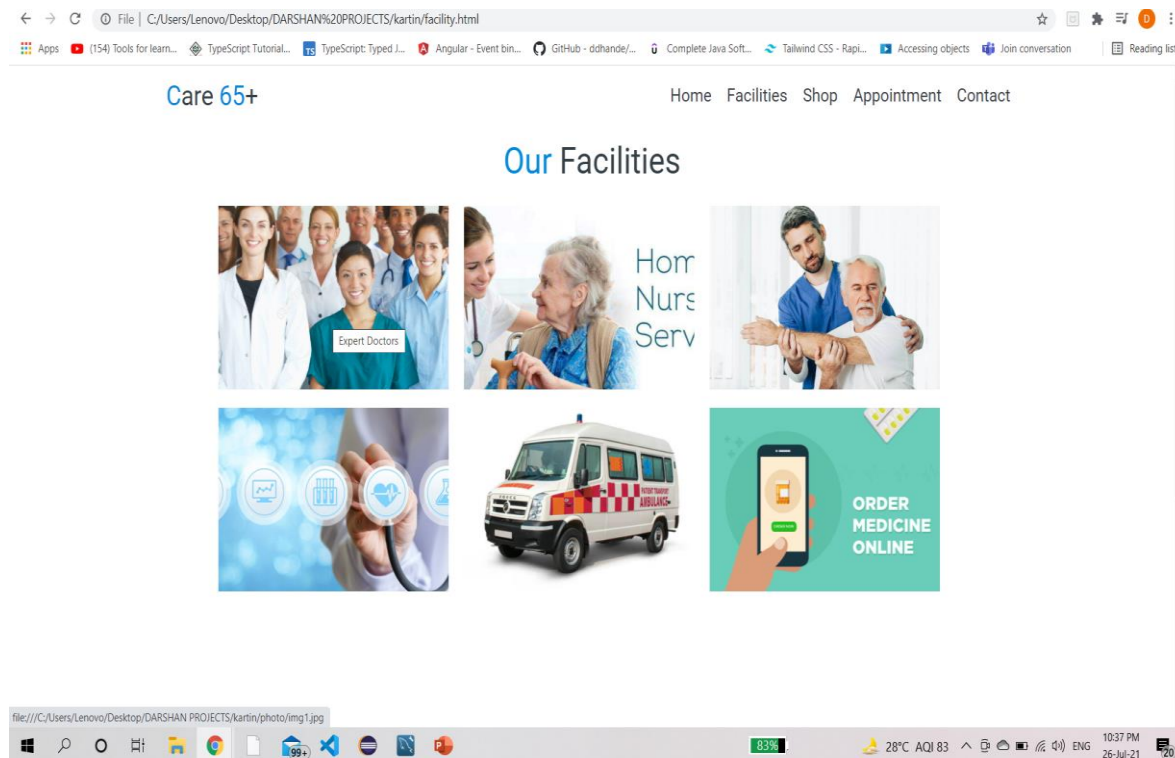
File | C:/Users/Lenovo/Desktop/DARSHAN%20PROJECTS/kartin/facility.html

Apps (154) Tools for learn... TypeScript Tutorial... TS TypeScript: Typed J... Angular - Event bin... GitHub - ddhande/... Complete Java Soft... Tailwind CSS - Rapi... Accessing objects Join conversation Reading list

Care 65+

Home Facilities Shop Appointment Contact

Our Facilities

Expert Doctors

Hom Nurs Serv

AMBULANCE

ORDER MEDICINE ONLINE

file:///C:/Users/Lenovo/Desktop/DARSHAN PROJECTS/kartin/photo/img1.jpg

99+

83%

28°C AQI 83 ENG 10:37 PM 26-Jul-21